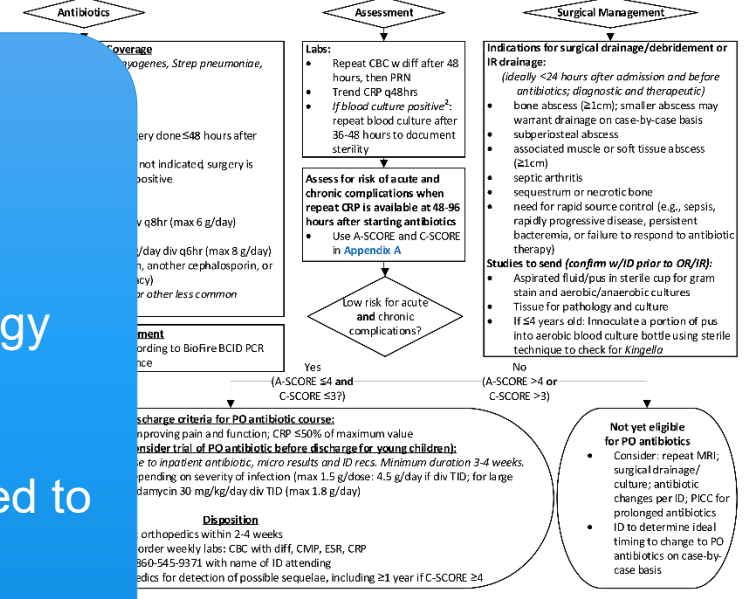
Antibiotics

Assessment

Surgical Management

Coverage
yogenes, Strep pneumoniae,

gery done ≤48 hours after

not indicated, surgery is
positive

v q8hr (max 6 g/day)

/day div q6hr (max 8 g/day)
n, another cephalosporin, or
acy)
or other less common

gy

ement
ording to BioFire BCID PCR
nce

ed to

Labs:
• Repeat CBC w diff after 48 hours, then PRN
• Trend CRP q48hrs
• If blood culture positive$^2$: repeat blood culture after 36-48 hours to document sterility

Assess for risk of acute and chronic complications when repeat CRP is available at 48-96 hours after starting antibiotics
• Use A-SCORE and C-SCORE in Appendix A

Low risk for acute and chronic complications?

Indications for surgical drainage/debridement or IR drainage:
(ideally <24 hours after admission and before antibiotics; diagnostic and therapeutic)
• bone abscess (≥1cm); smaller abscess may warrant drainage on case-by-case basis
• subperiosteal abscess
• associated muscle or soft tissue abscess (≥1cm)
• septic arthritis
• sequestrum or necrotic bone
• need for rapid source control (e.g., sepsis, rapidly progressive disease, persistent bacteremia, or failure to respond to antibiotic therapy)
Studies to send (confirm w/ID prior to OR/IR):
• Aspirated fluid/pus in sterile cup for gram stain and aerobic/anaerobic cultures
• Tissue for pathology and culture
• If ≤4 years old: Innoculate a portion of pus into aerobic blood culture bottle using sterile technique to check for Kingella

Yes
(A-SCORE ≤4 and C-SCORE ≤3?)

No
(A-SCORE >4 or C-SCORE >3)

scharge criteria for PO antibiotic course:
nproving pain and function; CRP ≤50% of maximum value
onsider trial of PO antibiotic before discharge for young children):
se to inpatient antibiotic, micro results and ID recs. Minimum duration 3-4 weeks.
pending on severity of infection (max 1.5 g/dose: 4.5 g/day if div TID; for large
damycin 30 mg/kg/day div TID (max 1.8 g/day)

Disposition
orthopedics within 2-4 weeks
order weekly labs: CBC with diff, CMP, ESR, CRP
860-545-9371 with name of ID attending
dics for detection of possible sequelae, including ≥1 year if C-SCORE ≥4

Not yet eligible for PO antibiotics
• Consider: repeat MRI; surgical drainage/ culture; antibiotic changes per ID; PICC for prolonged antibiotics
• ID to determine ideal timing to change to PO antibiotics on case-by-case basis